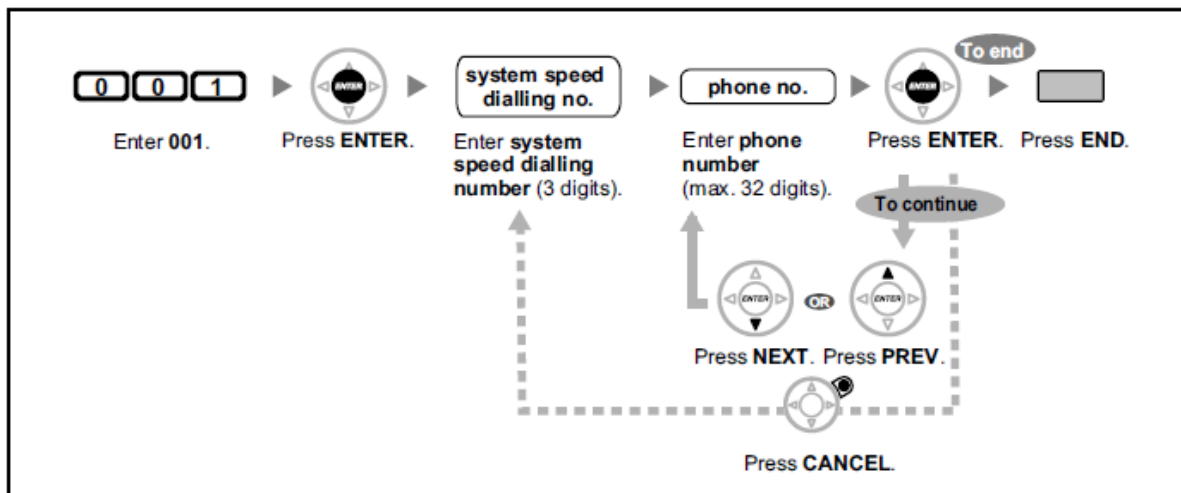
0 0 1

Enter **001**.

ENTER

Press **ENTER**.

system speed dialling no.

Enter **system speed dialling number** (3 digits).

phone no.

Enter **phone number** (max. 32 digits).

To end

ENTER

Press **ENTER**.

Press **END**.

To continue

ENTER

OR

ENTER

Press **NEXT**. Press **PREV**.

Press **CANCEL**.